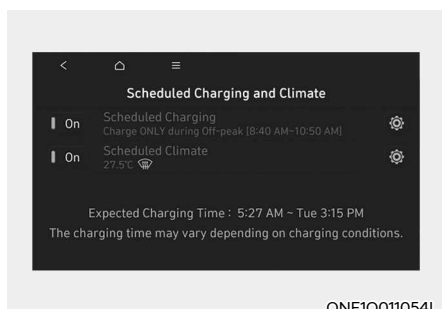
Scheduled Charging and Climate

On Scheduled Charging
Charge ONLY during Off-peak [8:40 AM~10:50 AM]

On Scheduled Climate
27.5℃

Expected Charging Time : 5:27 AM ~ Tue 3:15 PM
The charging time may vary depending on charging conditions.

ONE1Q011054L